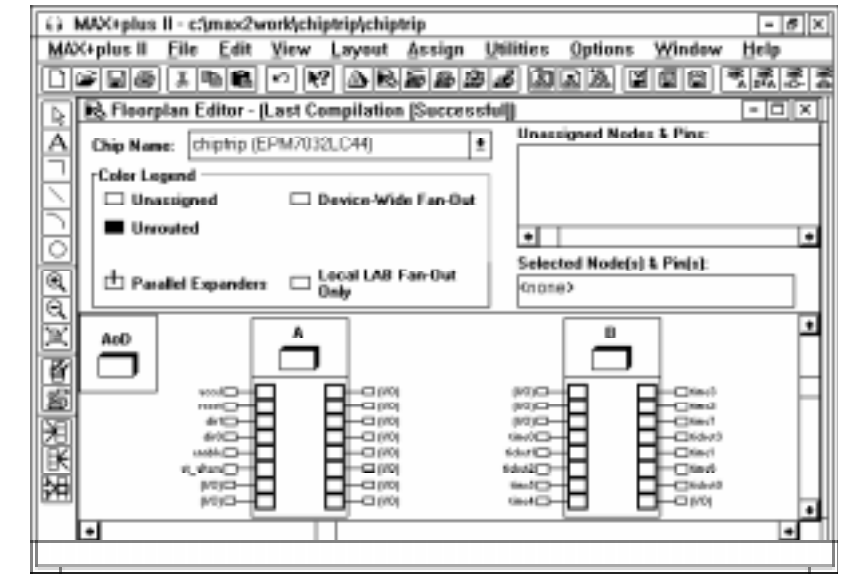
MAX+plus II - c:\max2work\chiptrip\chiptrip

MAX+plus II File Edit View Layout Assign Utilities Options Window Help

Floorplan Editor - [Last Compilation (Successful)]

Chip Name: chiptrip (EPM7032LC44)

Unassigned Nodes & Pins:

Color Legend

Unassigned

Device-Wide Fan-Out

Unrouted

Parallel Expanders

Local LAB Fan-Out Only

Selected Node(s) & Pin(s):

<none>

AoD

A

B

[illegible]
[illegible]
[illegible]
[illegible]
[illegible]
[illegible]
[I/O]
[I/O]

[I/O]
[I/O]
[I/O]
[I/O]
[I/O]
[I/O]
[I/O]
[I/O]

[I/O]
[I/O]
[I/O]
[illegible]
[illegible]
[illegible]
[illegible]
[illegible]

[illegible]
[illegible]
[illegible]
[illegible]
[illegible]
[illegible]
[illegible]
[I/O]